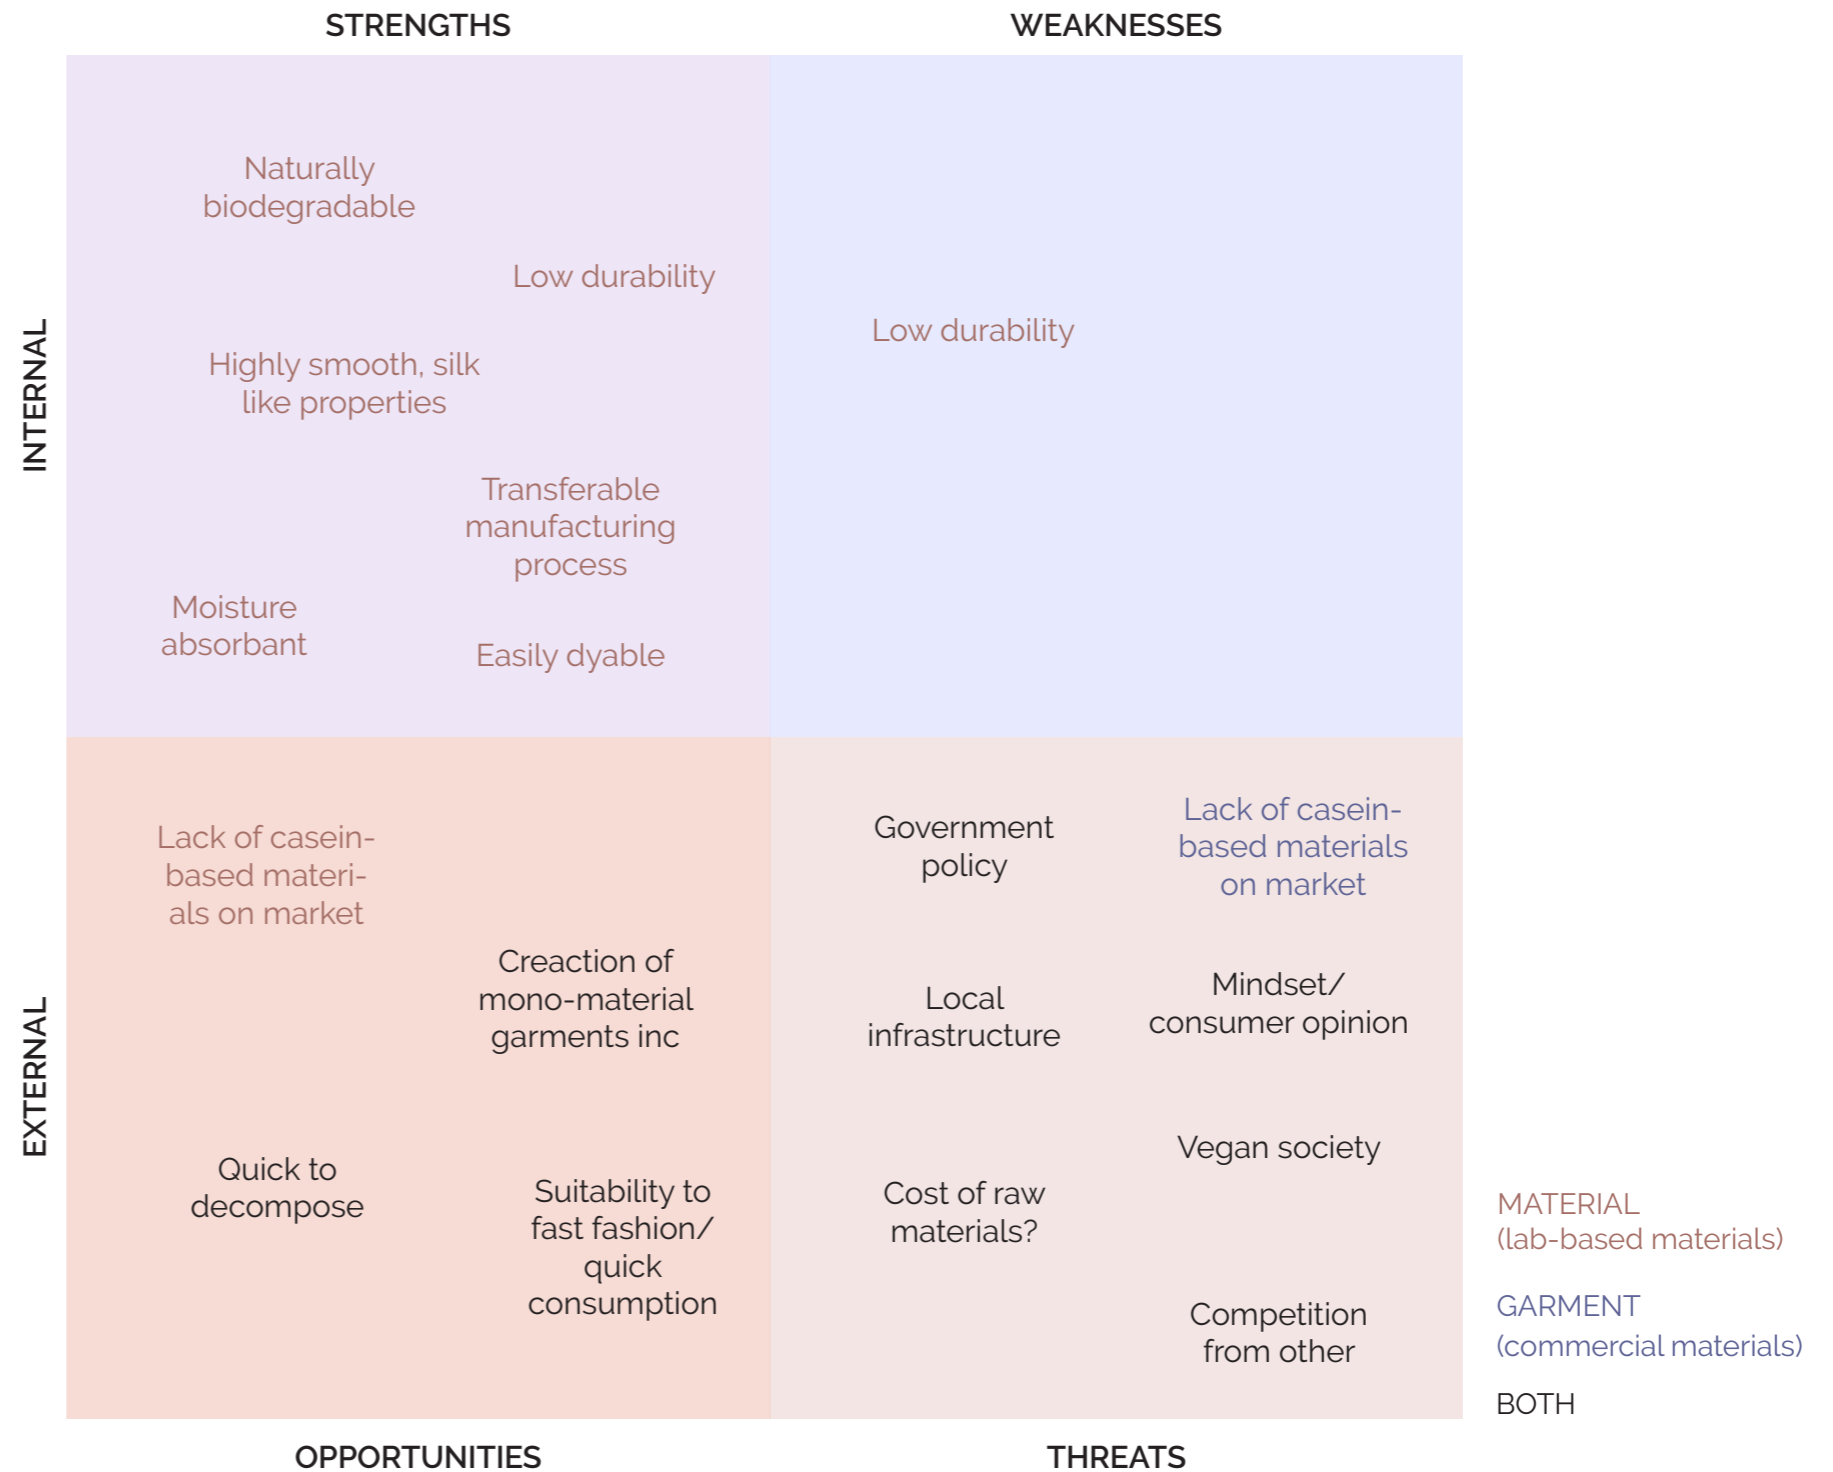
STRENGTHS

WEAKNESSES

INTERNAL

Naturally biodegradable

Low durability

Highly smooth, silk like properties

Transferable manufacturing process

Moisture absorbant

Easily dyable

Low durability

EXTERNAL

Lack of casein-based materials on market

Creaction of mono-material garments inc

Quick to decompose

Suitability to fast fashion/ quick consumption

Government policy

Lack of casein-based materials on market

Local infrastructure

Mindset/ consumer opinion

Vegan society

Cost of raw materials?

Competition from other

MATERIAL (lab-based materials)

GARMENT (commercial materials)

BOTH

OPPORTUNITIES

THREATS